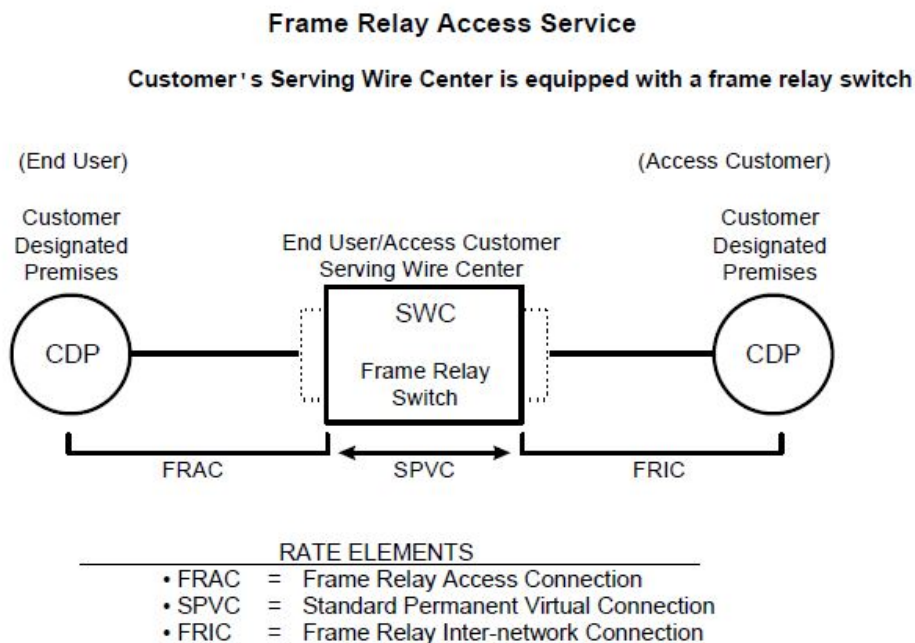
Frame Relay Access Service

Customer's Serving Wire Center is equipped with a frame relay switch

(End User)

Customer Designated Premises

CDP

End User/Access Customer Serving Wire Center

SWC

Frame Relay Switch

(Access Customer)

Customer Designated Premises

CDP

FRAC

SPVC

FRIC

RATE ELEMENTS

• FRAC = Frame Relay Access Connection
• SPVC = Standard Permanent Virtual Connection
• FRIC = Frame Relay Inter-network Connection